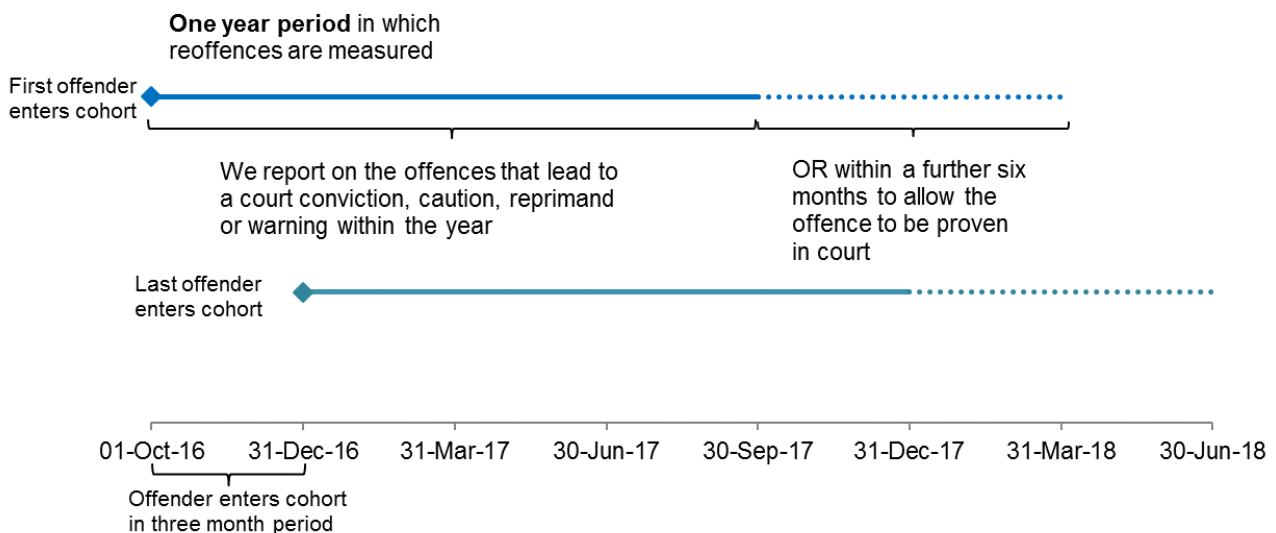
**One year period** in which reoffences are measured

First offender enters cohort

We report on the offences that lead to a court conviction, caution, reprimand or warning within the year

OR within a further six months to allow the offence to be proven in court

Last offender enters cohort

01-Oct-16
31-Dec-16
31-Mar-17
30-Jun-17
30-Sep-17
31-Dec-17
31-Mar-18
30-Jun-18

Offender enters cohort in three month period